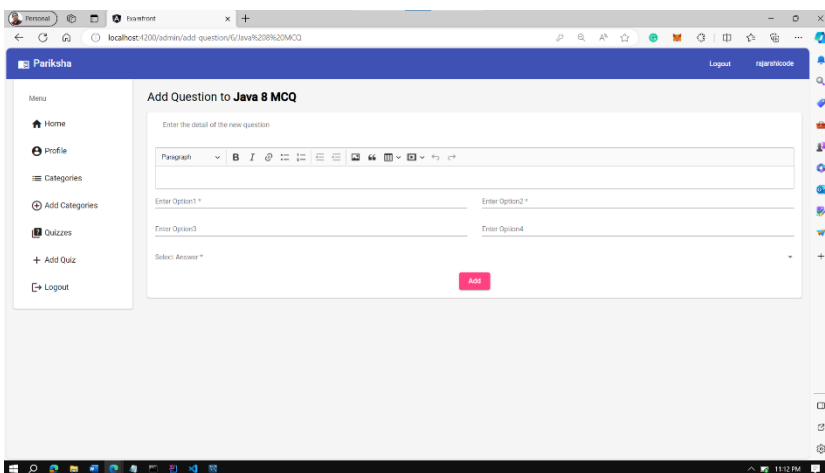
Personal

Examfront

localhost:4200/admin/add-question/6/Java%208%20MCQ

Pariksha

Logout

rajarshicode

Menu

Home

Profile

Categories

Add Categories

Quizzes

+ Add Quiz

Logout

Add Question to **Java 8 MCQ**

Enter the detail of the new question

Paragraph

Enter Option1 *

Enter Option2 *

Enter Option3

Enter Option4

Select Answer *

Add

11:12 PM